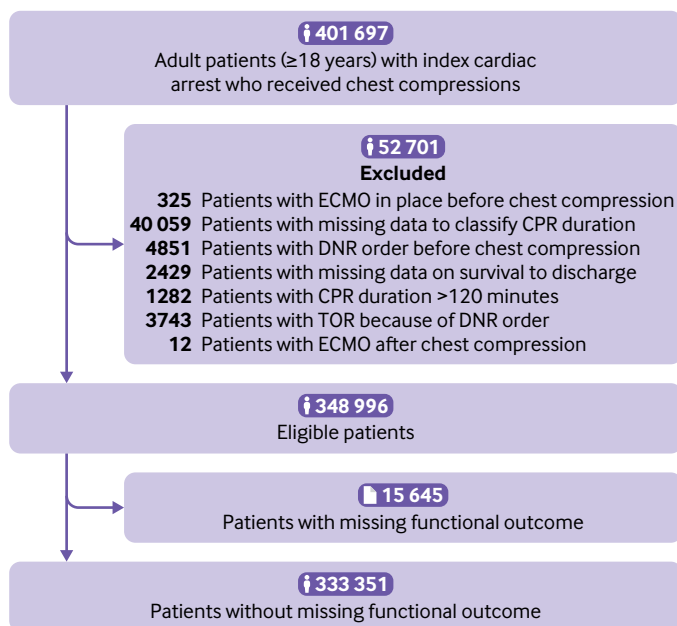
401 697
Adult patients (≥18 years) with index cardiac arrest who received chest compressions

52 701
Excluded
325 Patients with ECMO in place before chest compression
40 059 Patients with missing data to classify CPR duration
4851 Patients with DNR order before chest compression
2429 Patients with missing data on survival to discharge
1282 Patients with CPR duration >120 minutes
3743 Patients with TOR because of DNR order
12 Patients with ECMO after chest compression

348 996
Eligible patients

15 645
Patients with missing functional outcome

333 351
Patients without missing functional outcome